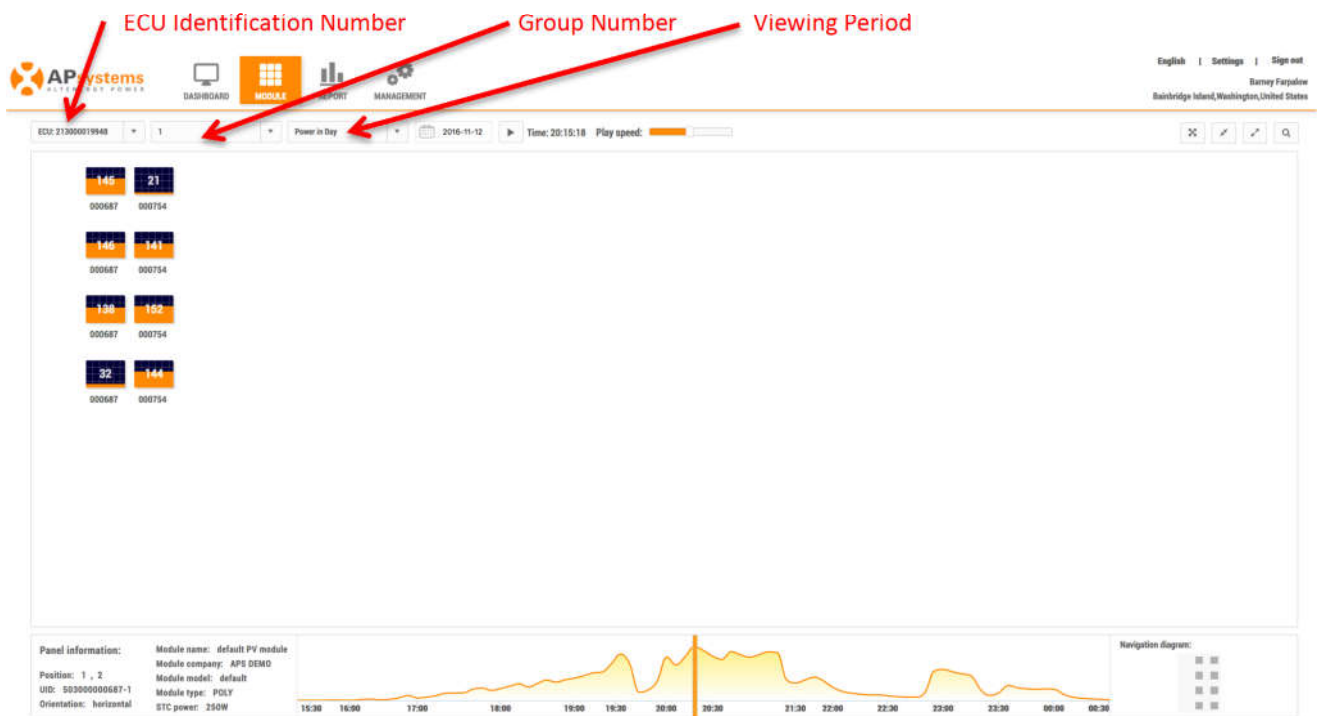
ECU Identification Number

Group Number

Viewing Period

APsystems
ALTERNATIVE POWER

DASHBOARD MODULE REPORT MANAGEMENT

English | Settings | Sign out
Barney Farpalow
Bainbridge Island,Washington,United States

ECU: 213000019948 ▾ 1 ▾ Power in Day ▾ 2016-11-12 ▶ Time: 20:15:18 Play speed:

145 21
000687 000754

146 141
000687 000754

136 152
000687 000754

32 144
000687 000754

Panel information:

Position: 1 , 2
UID: 503000000687-1
Orientation: horizontal

Module name: default PV module
Module company: APS DEMO
Module model: default
Module type: POLY
STC power: 250W

15:30 16:00 17:00 18:00 19:00 19:30 20:00 20:30 21:30 22:00 22:30 23:00 23:30 00:00 00:30

Navigation diagram: